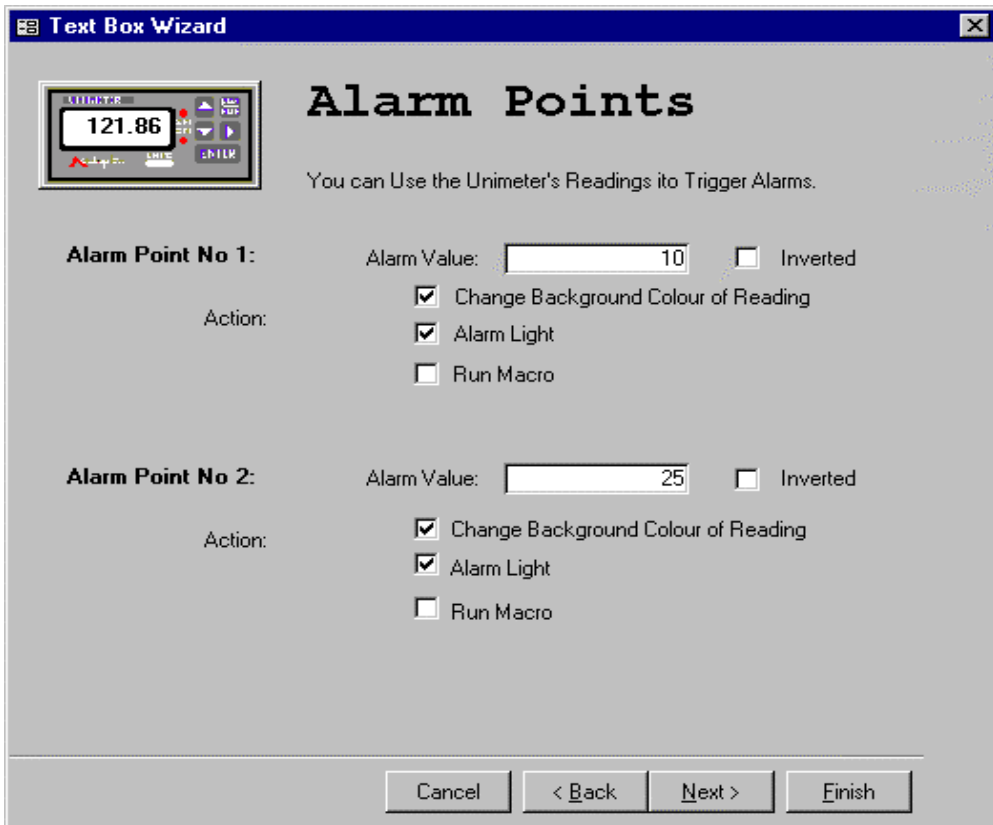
Text Box Wizard

UNIMETER
121.86
ENTER

Alarm Points

You can Use the Unimeter's Readings ito Trigger Alarms.

Alarm Point No 1:
Alarm Value: 10
Inverted
Action:
Change Background Colour of Reading
Alarm Light
Run Macro

Alarm Point No 2:
Alarm Value: 25
Inverted
Action:
Change Background Colour of Reading
Alarm Light
Run Macro

Cancel
< Back
Next >
Finish